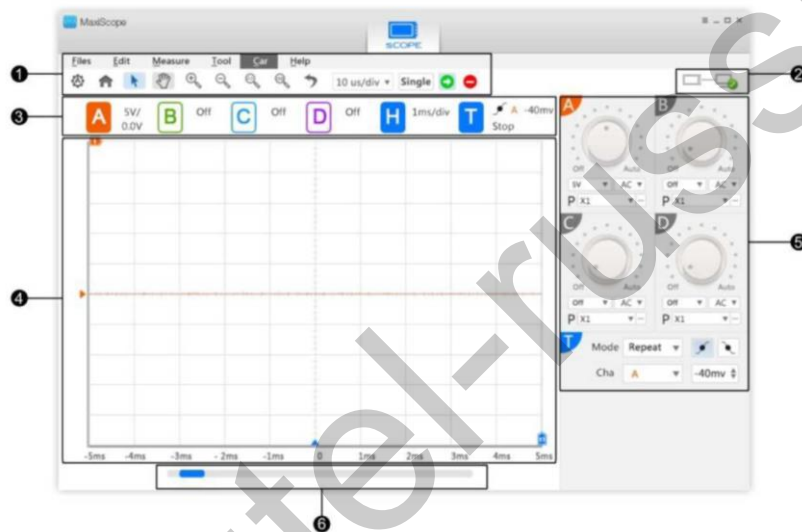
MaxiScope

SCOPE

Files Edit Measure Tool Car Help

10 us/div Single

A 5V/ 0.0V B Off C Off D Off H 1ms/div T A -40mv Stop

-5ms -4ms -3ms -2ms -1ms 0 1ms 2ms 3ms 4ms 5ms

A B Off Auto Off Auto 5V AC Off AC P X1 P X1

C D Off Auto Off Auto Off AC Off AC P X1 P X1

T Mode Repeat Cha A -40mv

❶ ❷ ❸ ❹ ❺ ❻

tel-rus